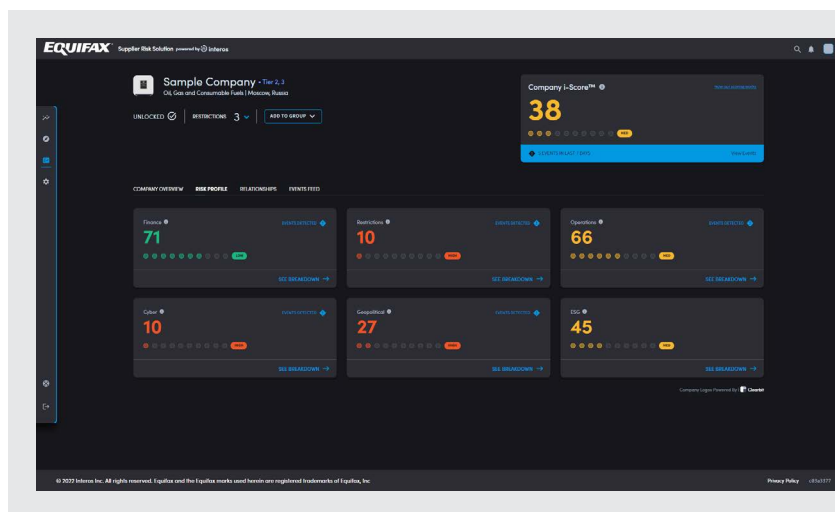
EQUIFAX Supplier Risk Solution powered by interos

Sample Company • Tier 2, 3
Oil, Gas and Consumable Fuels | Moscow, Russia

UNLOCKED | RESTRICTIONS 3 | ADD TO GROUP

Company i-Score™
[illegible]
38
MED
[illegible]

COMPANY OVERVIEW RISK PROFILE RELATIONSHIPS EVENTS FEED

Finance
EVENTS DETECTED
71
LOW
SEE BREAKDOWN →

Restrictions
EVENTS DETECTED
10
HIGH
SEE BREAKDOWN →

Operations
EVENTS DETECTED
66
MED
SEE BREAKDOWN →

Cyber
EVENTS DETECTED
10
HIGH
SEE BREAKDOWN →

Geopolitical
EVENTS DETECTED
27
HIGH
SEE BREAKDOWN →

ESG
45
MED
SEE BREAKDOWN →

Company Logos Powered By Clearbit

© 2022 Interos Inc. All rights reserved. Equifax and the Equifax marks used herein are registered trademarks of Equifax, Inc.
Privacy Policy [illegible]